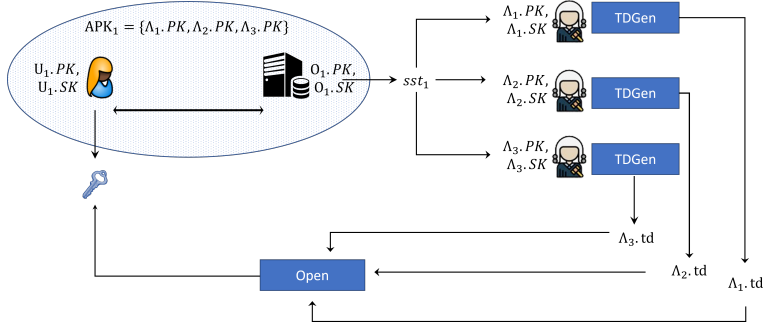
$\mathrm{APK}_1 = \{\Lambda_1.PK, \Lambda_2.PK, \Lambda_3.PK\}$

$\mathrm{U}_1.PK$, $\mathrm{U}_1.SK$

$\mathrm{O}_1.PK$, $\mathrm{O}_1.SK$

$sst_1$

$\Lambda_1.PK$, $\Lambda_1.SK$

TDGen

$\Lambda_2.PK$, $\Lambda_2.SK$

TDGen

$\Lambda_3.PK$, $\Lambda_3.SK$

TDGen

$\Lambda_3.\mathrm{td}$

Open

$\Lambda_2.\mathrm{td}$

$\Lambda_1.\mathrm{td}$